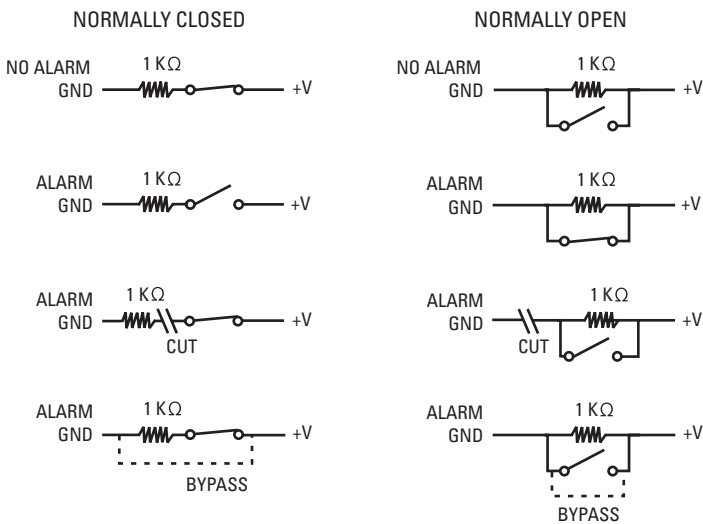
NORMALLY CLOSED

NO ALARM
GND
1 K$\Omega$
+V

ALARM
GND
1 K$\Omega$
+V

ALARM
GND
1 K$\Omega$
CUT
+V

ALARM
GND
1 K$\Omega$
+V
BYPASS

NORMALLY OPEN

NO ALARM
GND
1 K$\Omega$
+V

ALARM
GND
1 K$\Omega$
+V

ALARM
GND
1 K$\Omega$
CUT
+V

ALARM
GND
1 K$\Omega$
+V
BYPASS